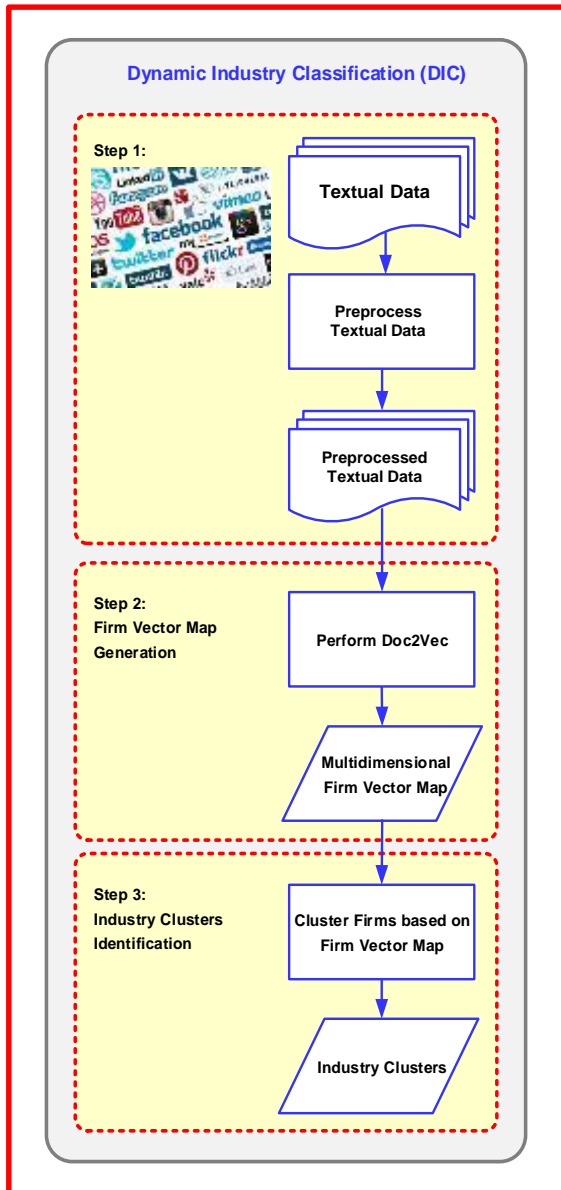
Dynamic Industry Classification (DIC)

Step 1:

LinkedIn
facebook
twitter
vimeo
flickr

Textual Data

Preprocess Textual Data

Preprocessed Textual Data

Step 2:
Firm Vector Map Generation

Perform Doc2Vec

Multidimensional Firm Vector Map

Step 3:
Industry Clusters Identification

Cluster Firms based on Firm Vector Map

Industry Clusters